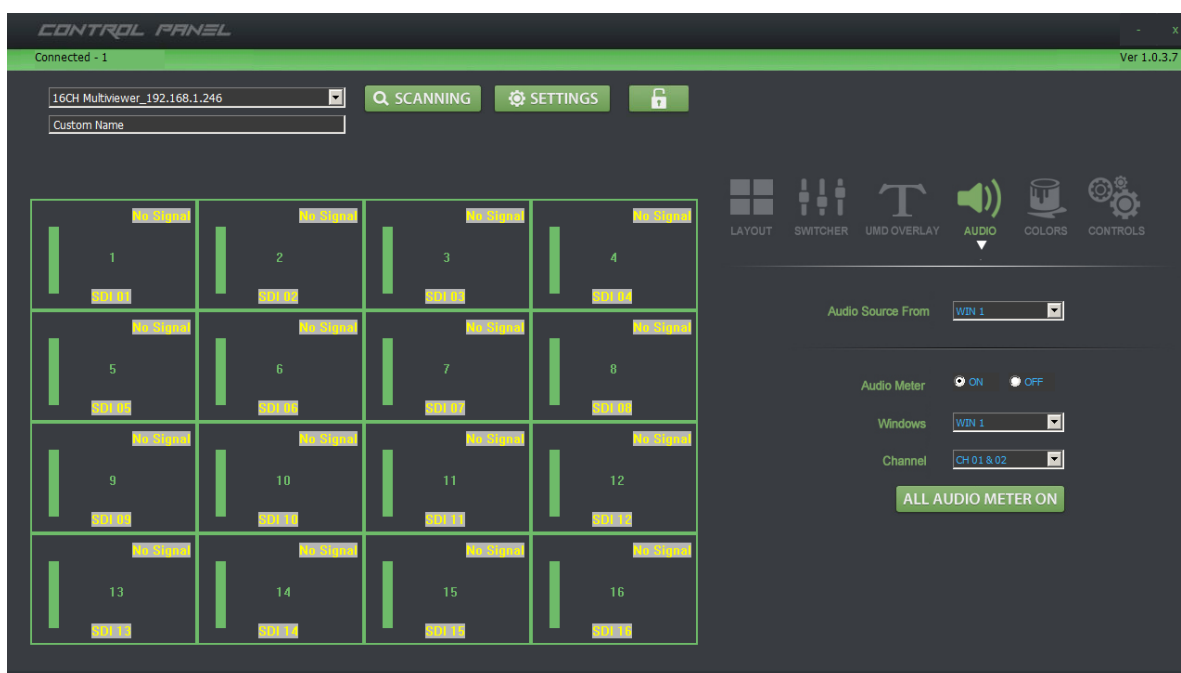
CONTROL PANEL
- x
Connected - 1
Ver 1.0.3.7

16CH Multiviewer_192.168.1.246
Custom Name
SCANNING
SETTINGS

| No Signal 1 SDI 01 | No Signal 2 SDI 02 | No Signal 3 SDI 03 | No Signal 4 SDI 04 |
|---|---|---|---|
| No Signal 5 SDI 05 | No Signal 6 SDI 06 | No Signal 7 SDI 07 | No Signal 8 SDI 08 |
| No Signal 9 SDI 09 | No Signal 10 SDI 10 | No Signal 11 SDI 11 | No Signal 12 SDI 12 |
| No Signal 13 SDI 13 | No Signal 14 SDI 14 | No Signal 15 SDI 15 | No Signal 16 SDI 16 |

LAYOUT SWITCHER UMD OVERLAY AUDIO COLORS CONTROLS

Audio Source From WIN 1

Audio Meter ON OFF
Windows WIN 1
Channel CH 01 & 02
ALL AUDIO METER ON